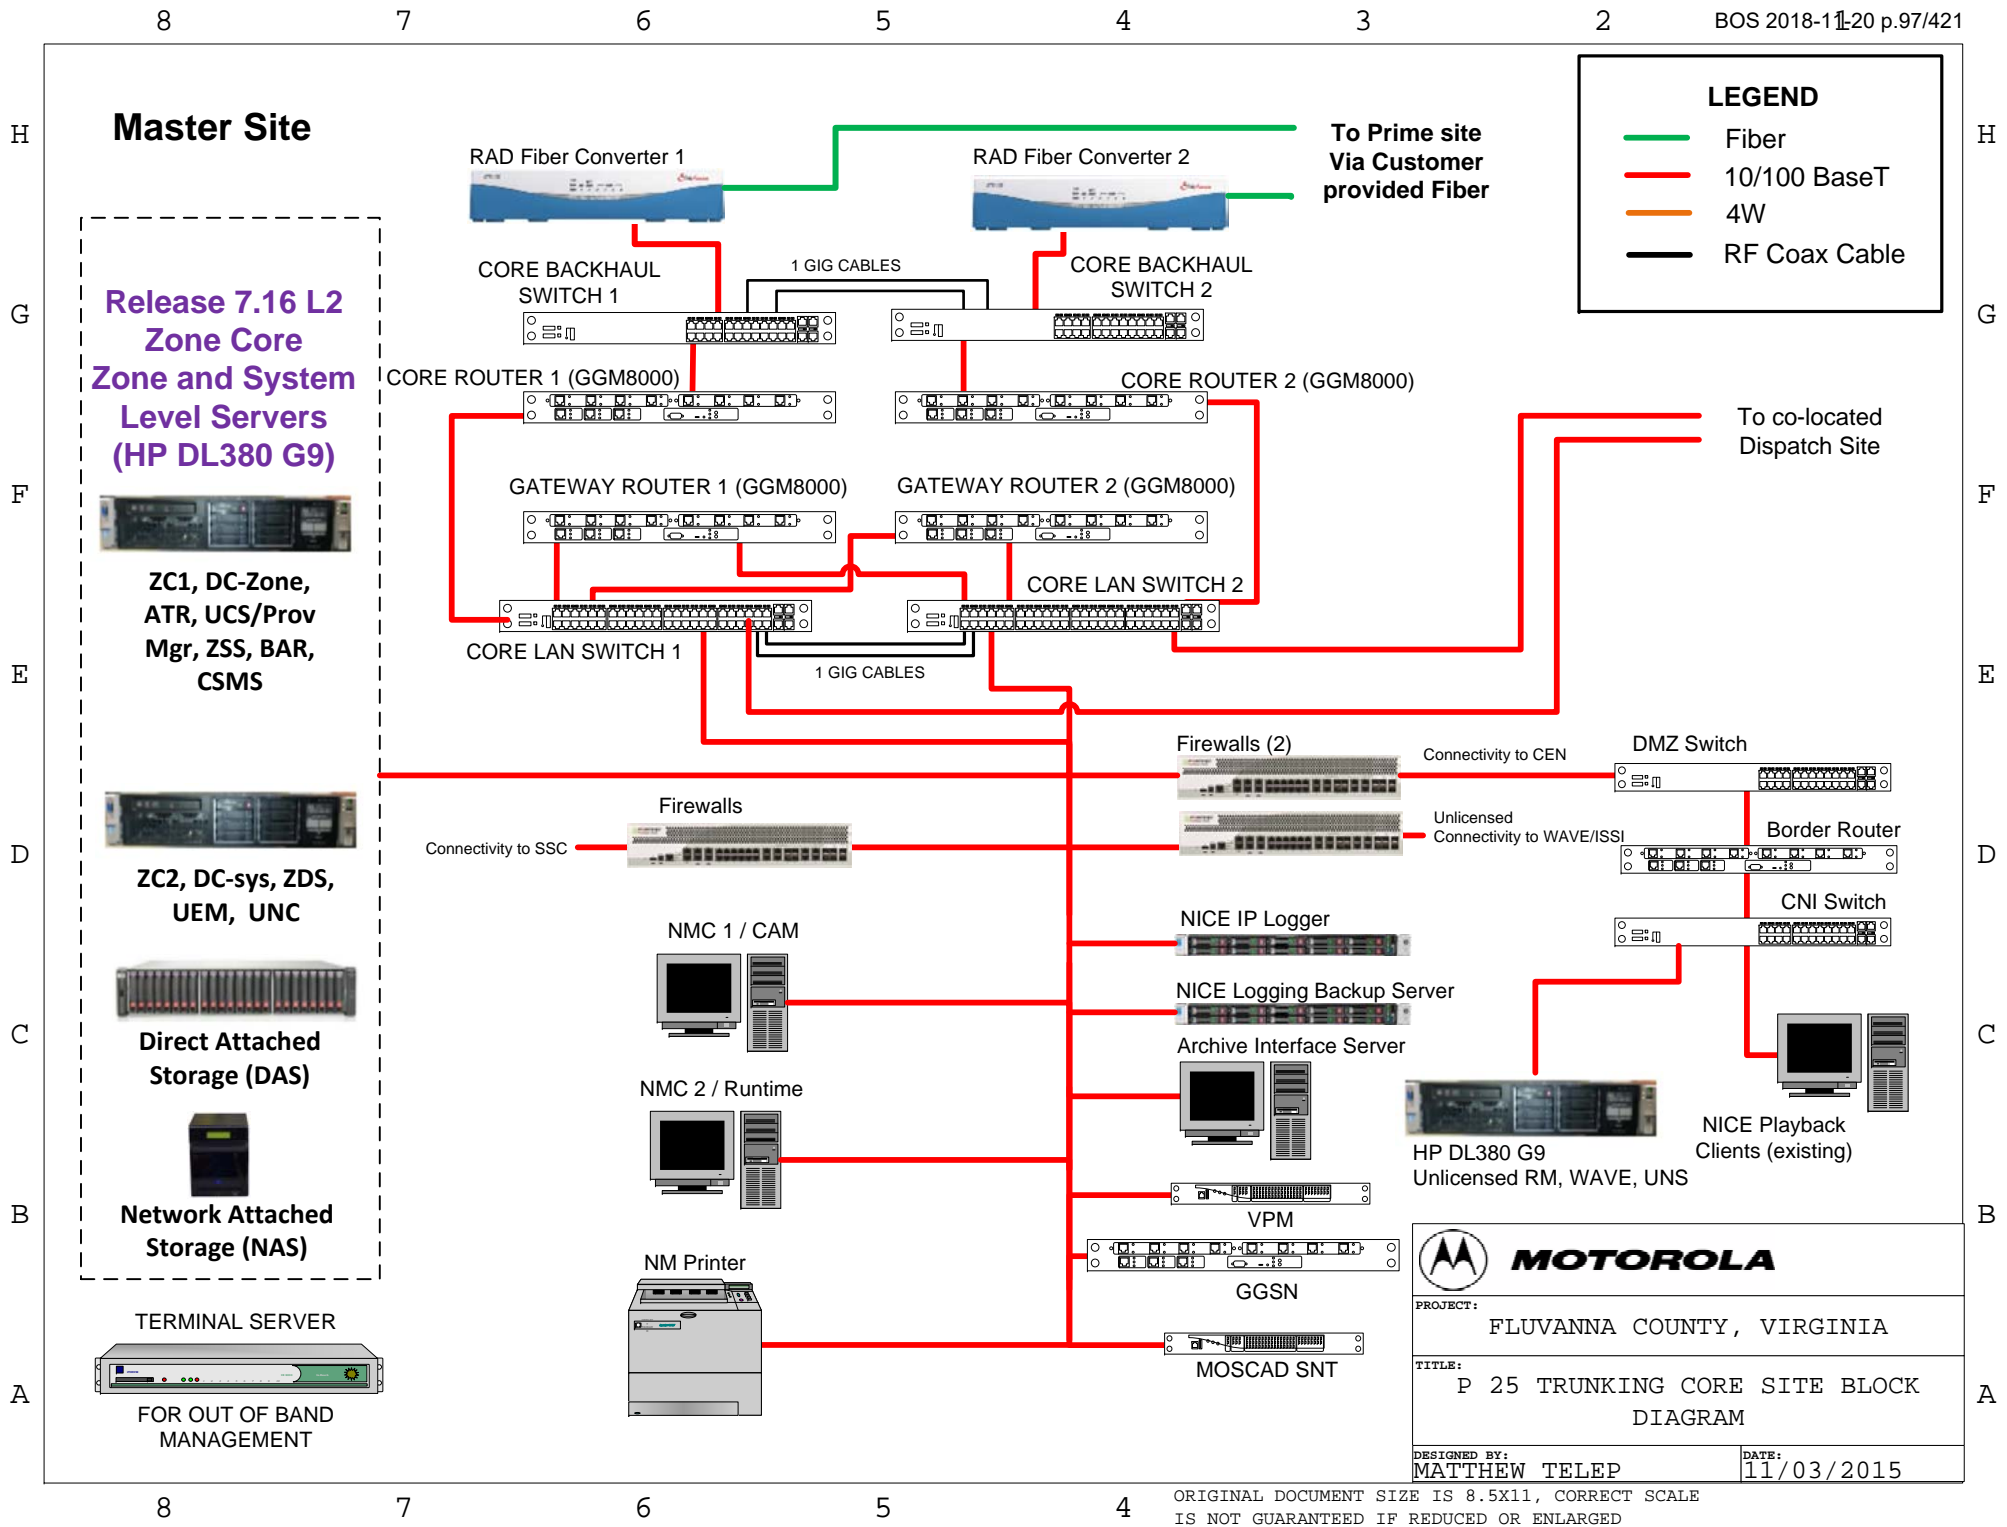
8 7 6 5 4 3 2 BOS 2018-11-20 p.97/421

Master Site

LEGEND
Fiber
10/100 BaseT
4W
RF Coax Cable

RAD Fiber Converter 1
RAD Fiber Converter 2
To Prime site Via Customer provided Fiber

CORE BACKHAUL SWITCH 1
1 GIG CABLES
CORE BACKHAUL SWITCH 2

Release 7.16 L2 Zone Core Zone and System Level Servers (HP DL380 G9)

CORE ROUTER 1 (GGM8000)
CORE ROUTER 2 (GGM8000)

To co-located Dispatch Site

GATEWAY ROUTER 1 (GGM8000)
GATEWAY ROUTER 2 (GGM8000)

ZC1, DC-Zone, ATR, UCS/Prov Mgr, ZSS, BAR, CSMS

CORE LAN SWITCH 2
CORE LAN SWITCH 1
1 GIG CABLES

Firewalls (2)
Connectivity to CEN
DMZ Switch

Firewalls
Connectivity to SSC
Unlicensed Connectivity to WAVE/ISSI
Border Router

ZC2, DC-sys, ZDS, UEM, UNC

NICE IP Logger
CNI Switch
NMC 1 / CAM

Direct Attached Storage (DAS)

NICE Logging Backup Server
Archive Interface Server

NMC 2 / Runtime

HP DL380 G9
Unlicensed RM, WAVE, UNS
NICE Playback Clients (existing)

Network Attached Storage (NAS)

VPM
GGSN

NM Printer

MOTOROLA

TERMINAL SERVER

PROJECT:
FLUVANNA COUNTY, VIRGINIA

TITLE:
P 25 TRUNKING CORE SITE BLOCK DIAGRAM

MOSCAD SNT

FOR OUT OF BAND MANAGEMENT

DESIGNED BY:
MATTHEW TELEP
DATE:
11/03/2015

H G F E D C B A

8 7 6 5 4
ORIGINAL DOCUMENT SIZE IS 8.5X11, CORRECT SCALE IS NOT GUARANTEED IF REDUCED OR ENLARGED